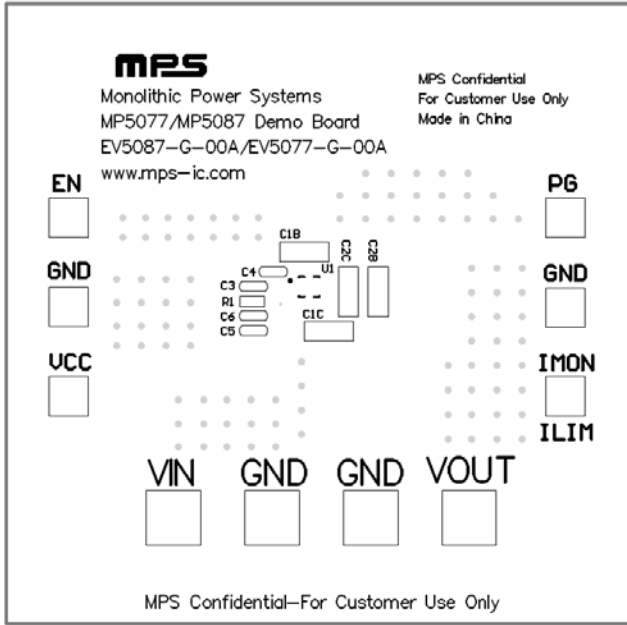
mps
Monolithic Power Systems
MP5077/MP5087 Demo Board
EV5087–G–00A/EV5077–G–00A
www.mps–ic.com

MPS Confidential
For Customer Use Only
Made in China

EN

PG

C1B

C2C

C2B

C4

U1

C3

R1

C6

C5

C1C

GND

GND

VCC

IMON

ILIM

VIN

GND

GND

VOUT

MPS Confidential–For Customer Use Only